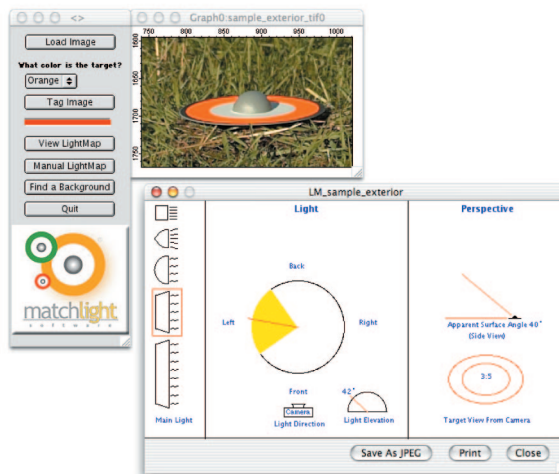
<>

Load Image

What color is the target?

Orange

Tag Image

View LightMap

Manual LightMap

Find a Background

Quit

matchlight
software

Graph0:sample_exterior_tif0

750 800 850 900 950 1000

1600 1650 1700 1750

LM_sample_exterior

Main Light

Light

Back

Left

Right

Front

Camera

Light Direction

42°

Light Elevation

Perspective

Apparent Surface Angle 40°
(Side View)

3:5

Target View From Camera

Save As JPEG

Print

Close